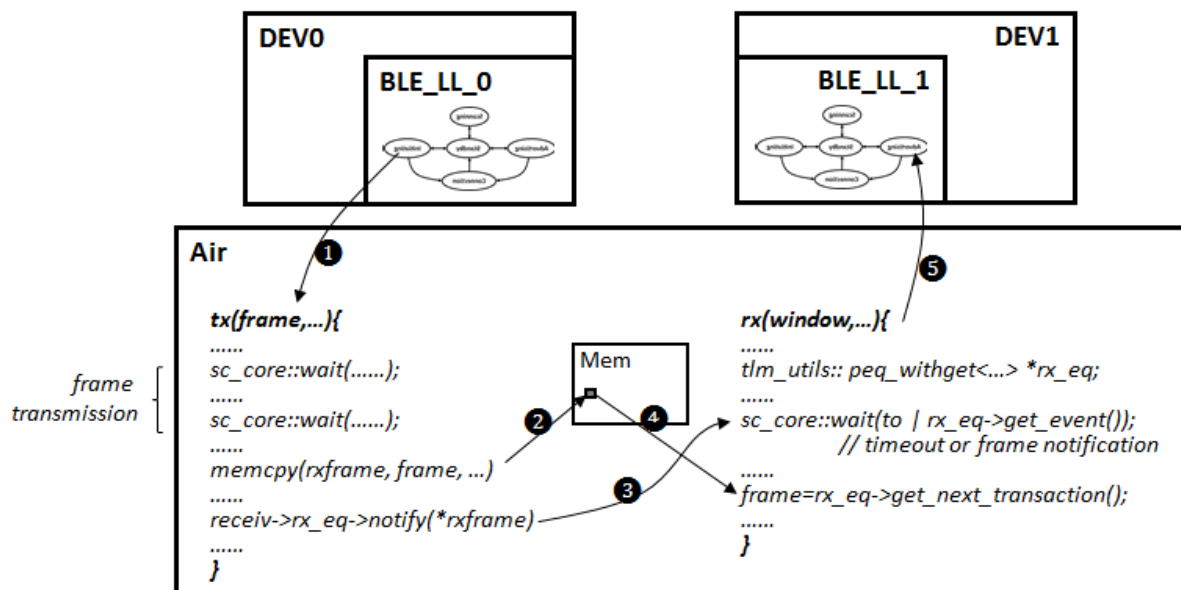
DEV0

BLE_LL_0

DEV1

BLE_LL_1

Air

1

5

tx(frame,...){
......
sc_core::wait(......);
......
sc_core::wait(......);
......
memcpy(rxframe, frame, ...)
......
receiv->rx_eq->notify(*rxframe)
......
}

frame transmission

Mem

2

4

3

rx(window,...){
......
tlm_utils:: peq_withget<...> *rx_eq;
......
sc_core::wait(to | rx_eq->get_event());
// timeout or frame notification
......
frame=rx_eq->get_next_transaction();
......
}